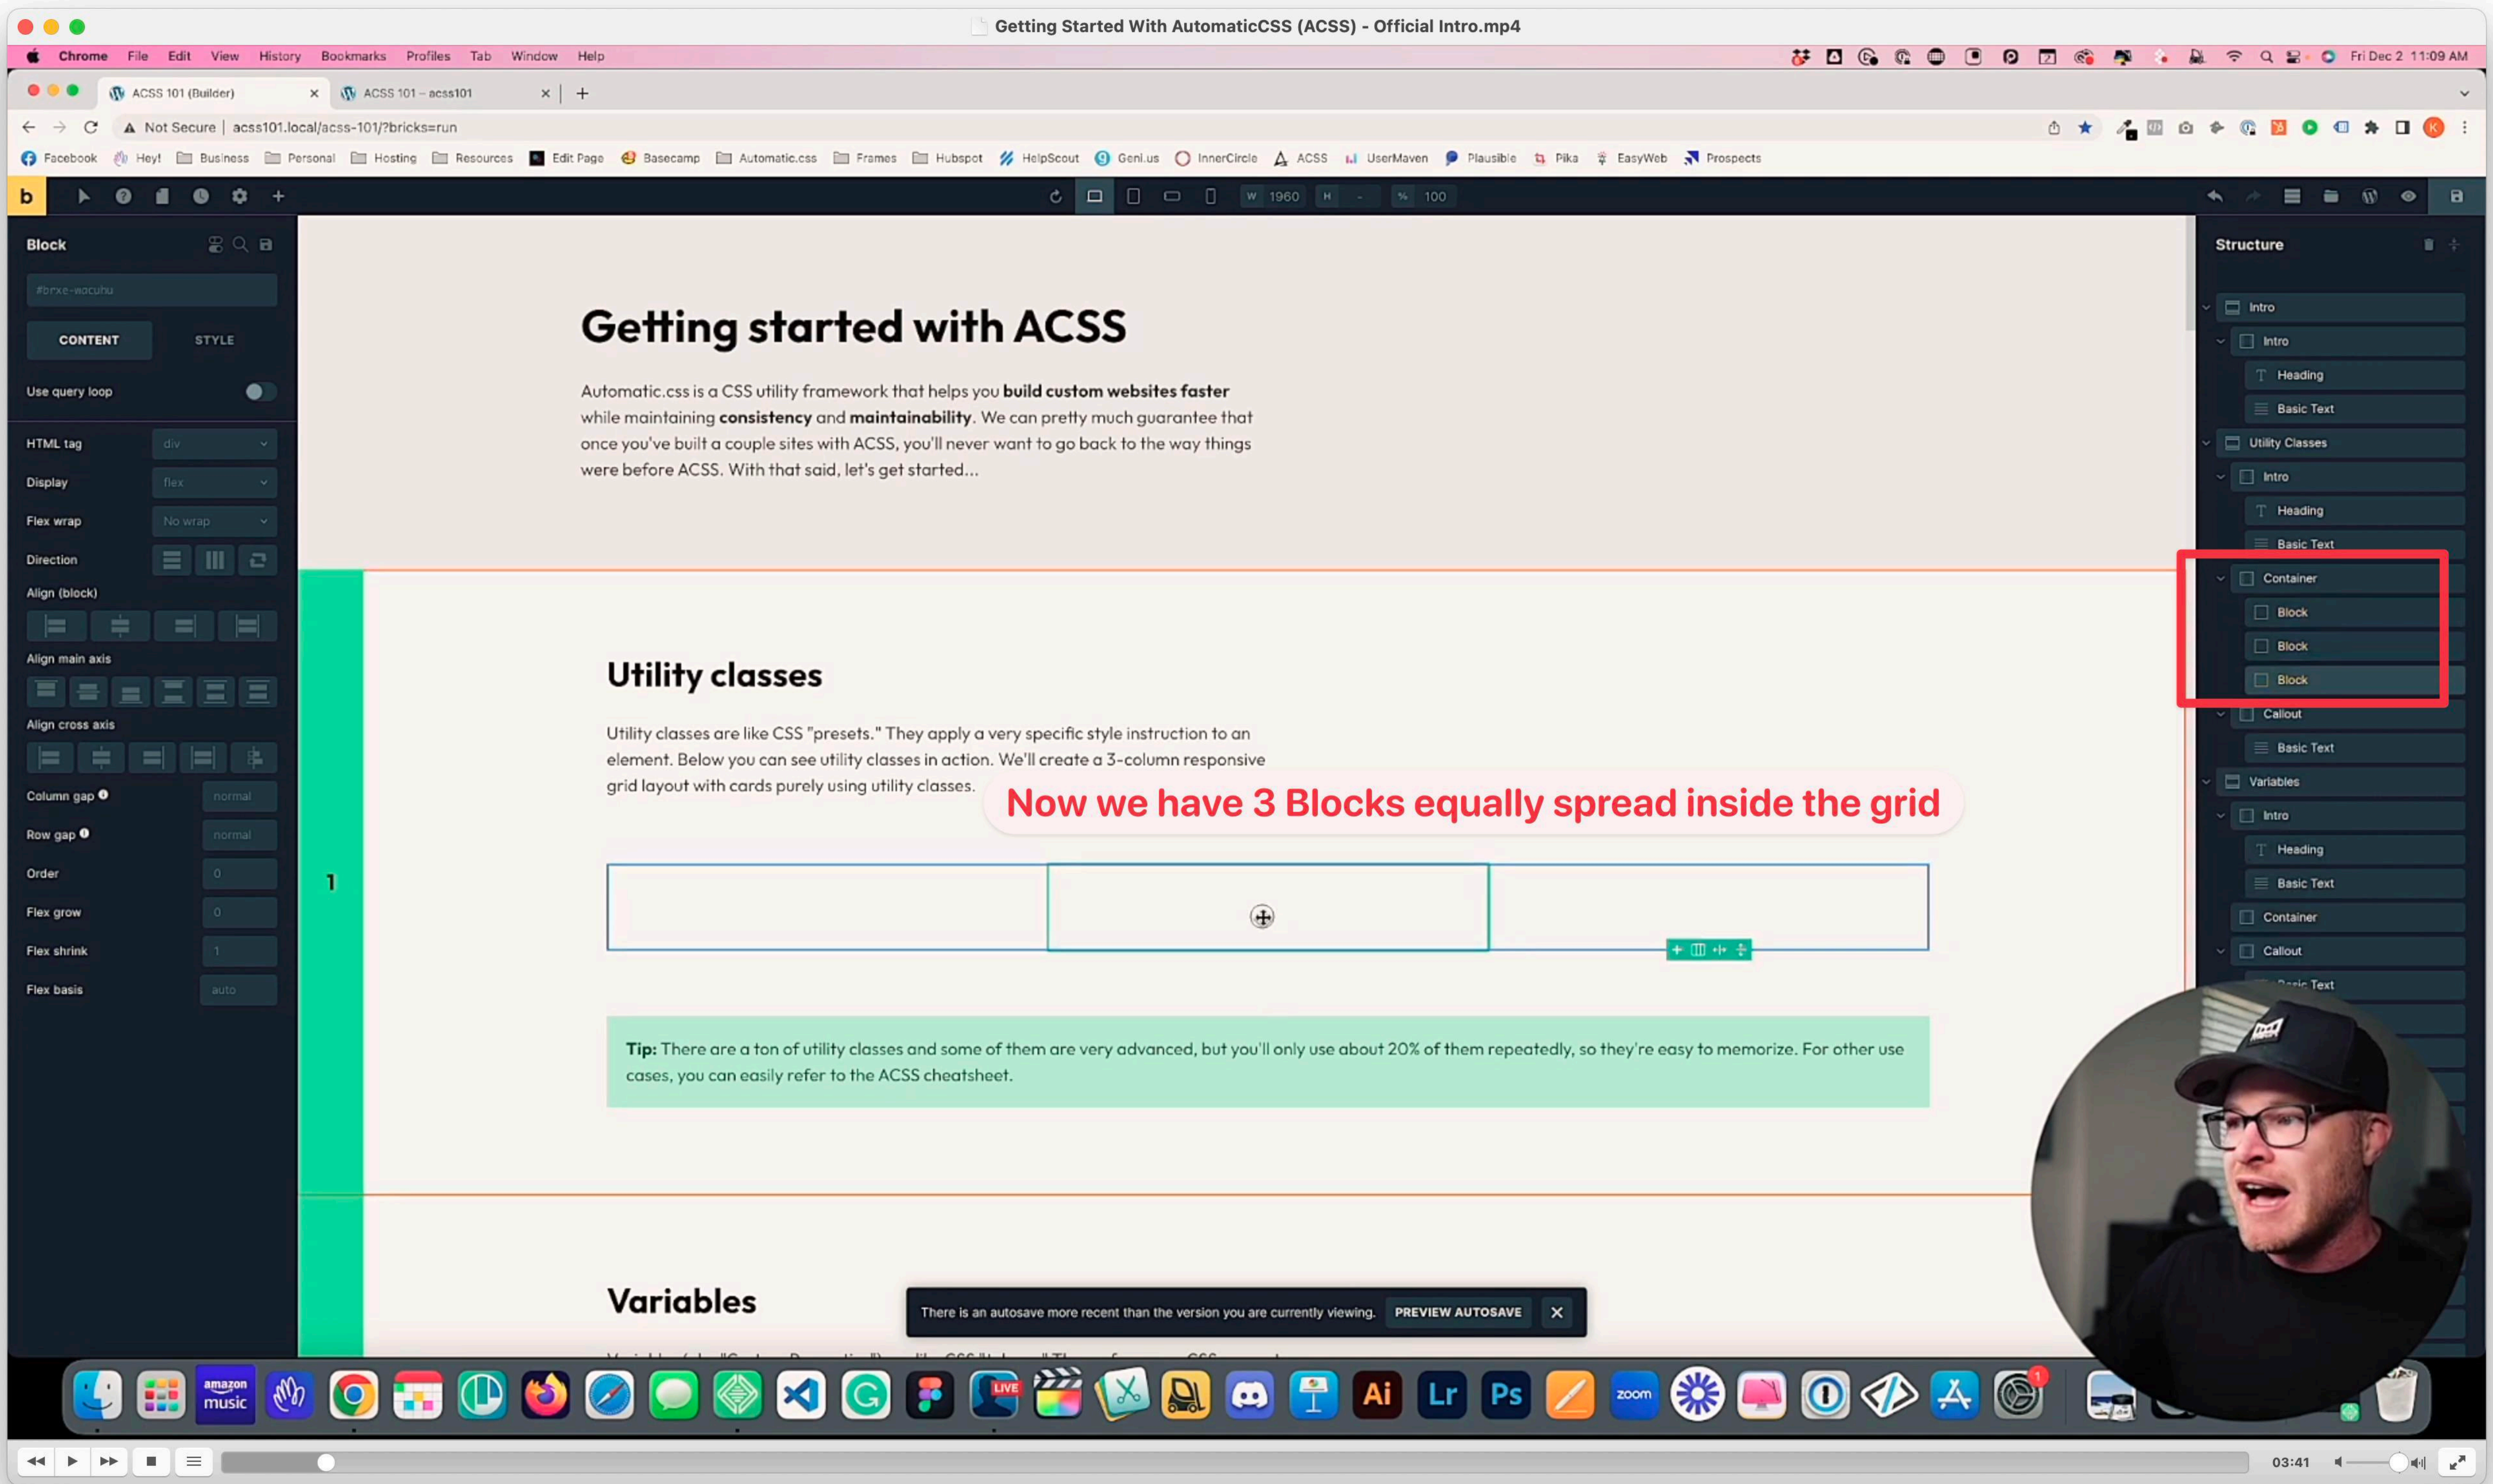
Getting Started With AutomaticCSS (ACSS) - Official Intro.mp4

Chrome File Edit View History Bookmarks Profiles Tab Window Help

Fri Dec 2 11:09 AM

ACSS 101 (Builder) ×
ACSS 101 – acss101 ×

Not Secure | acss101.local/acss-101/?bricks=run

Facebook Hey! Business Personal Hosting Resources Edit Page Basecamp Automatic.css Frames Hubspot HelpScout Geni.us InnerCircle ACSS UserMaven Plausible Pika EasyWeb Prospects

b

W 1960 H - % 100

Block

#brxe-wocuhu

CONTENT STYLE

Use query loop

HTML tag div
Display flex
Flex wrap No wrap
Direction
Align (block)
Align main axis
Align cross axis
Column gap normal
Row gap normal
Order 0
Flex grow 0
Flex shrink 1
Flex basis auto

Getting started with ACSS

Automatic.css is a CSS utility framework that helps you **build custom websites faster** while maintaining **consistency** and **maintainability**. We can pretty much guarantee that once you've built a couple sites with ACSS, you'll never want to go back to the way things were before ACSS. With that said, let's get started...

Utility classes

Utility classes are like CSS "presets." They apply a very specific style instruction to an element. Below you can see utility classes in action. We'll create a 3-column responsive grid layout with cards purely using utility classes.

Now we have 3 Blocks equally spread inside the grid

1

**Tip:** There are a ton of utility classes and some of them are very advanced, but you'll only use about 20% of them repeatedly, so they're easy to memorize. For other use cases, you can easily refer to the ACSS cheatsheet.

Variables

There is an autosave more recent than the version you are currently viewing. PREVIEW AUTOSAVE

Structure

Intro
Intro
Heading
Basic Text
Utility Classes
Intro
Heading
Basic Text
Container
Block
Block
Block
Callout
Basic Text
Variables
Intro
Heading
Basic Text
Container
Callout
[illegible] Text

amazon music

03:41